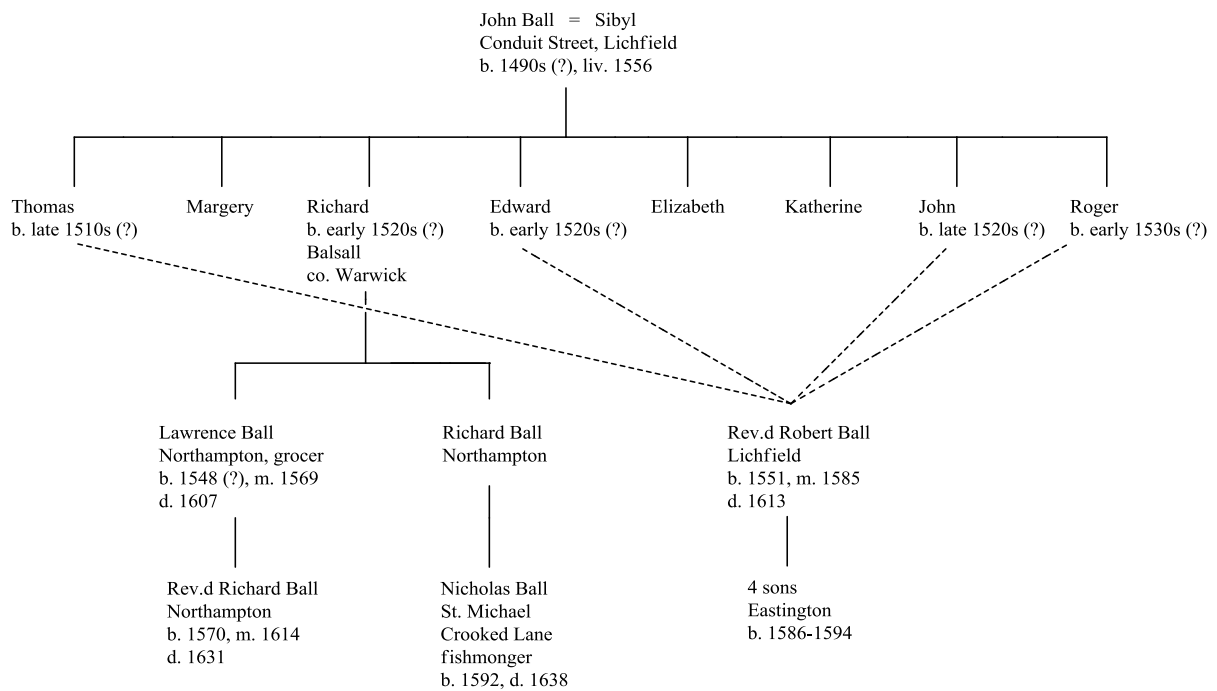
John Ball = Sibyl
Conduit Street, Lichfield
b. 1490s (?), liv. 1556

Thomas
b. late 1510s (?)

Margery

Richard
b. early 1520s (?)
Balsall
co. Warwick

Edward
b. early 1520s (?)

Elizabeth

Katherine

John
b. late 1520s (?)

Roger
b. early 1530s (?)

Lawrence Ball
Northampton, grocer
b. 1548 (?), m. 1569
d. 1607

Richard Ball
Northampton

Rev.d Robert Ball
Lichfield
b. 1551, m. 1585
d. 1613

Rev.d Richard Ball
Northampton
b. 1570, m. 1614
d. 1631

Nicholas Ball
St. Michael
Crooked Lane
fishmonger
b. 1592, d. 1638

4 sons
Eastington
b. 1586-1594